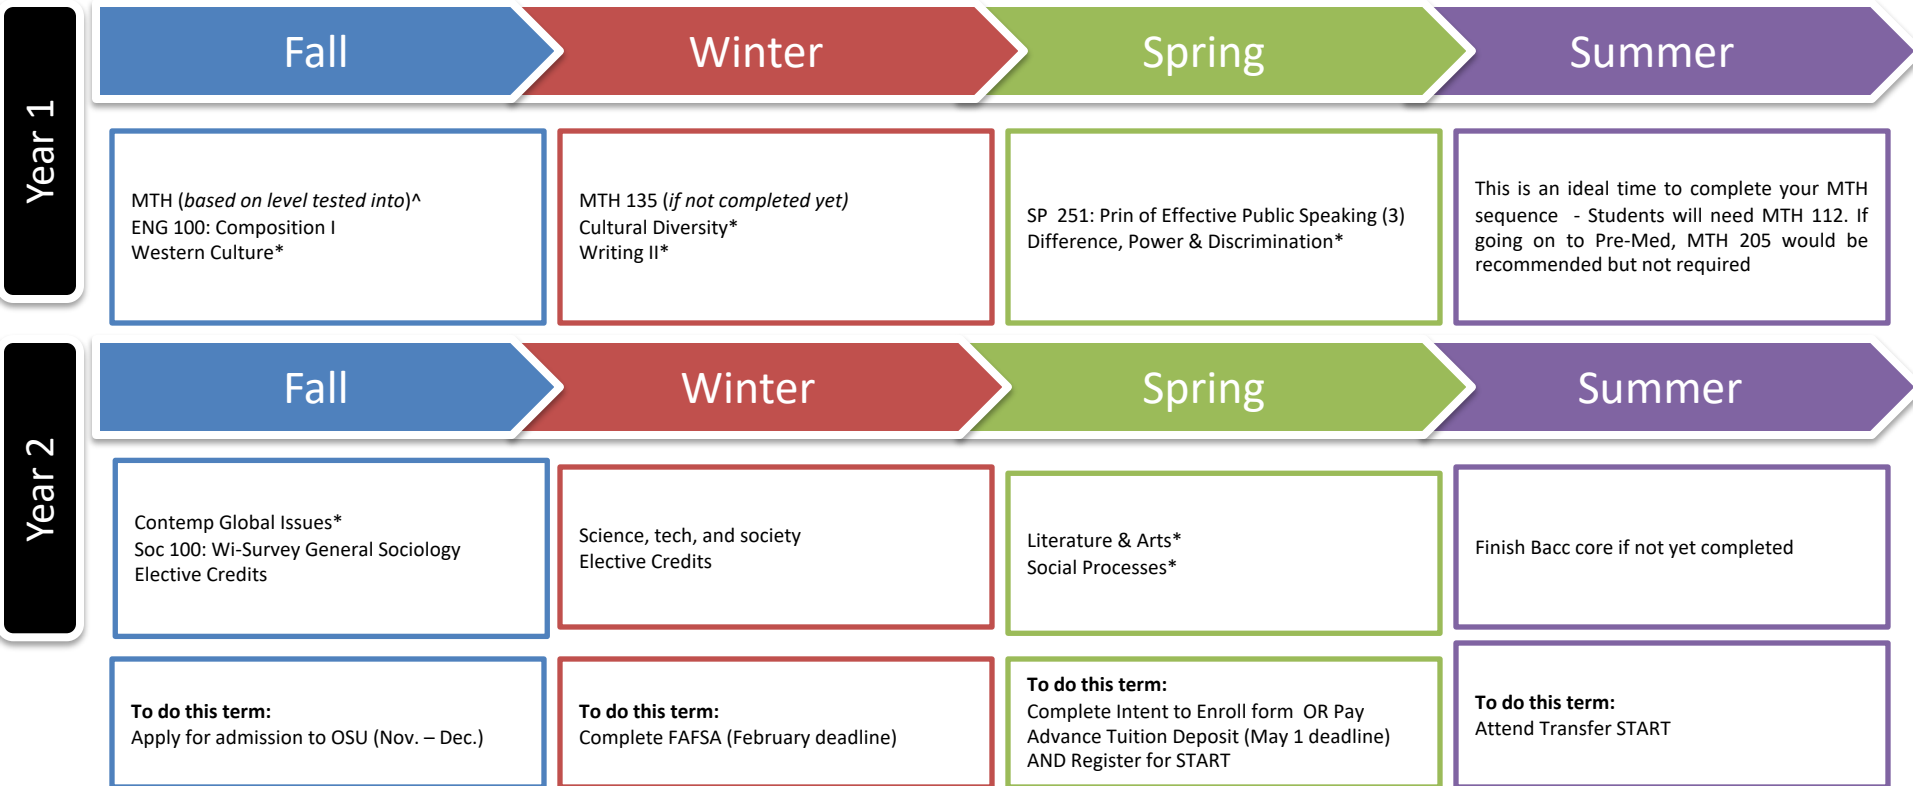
Year 1

Fall

Winter

Spring

Summer

MTH (*based on level tested into*)^
ENG 100: Composition I
Western Culture*

MTH 135 (*if not completed yet)*
Cultural Diversity*
Writing II*

SP 251: Prin of Effective Public Speaking (3)
Difference, Power & Discrimination*

This is an ideal time to complete your MTH sequence - Students will need MTH 112. If going on to Pre-Med, MTH 205 would be recommended but not required

Year 2

Fall

Winter

Spring

Summer

Contemp Global Issues*
Soc 100: Wi-Survey General Sociology
Elective Credits

Science, tech, and society
Elective Credits

Literature & Arts*
Social Processes*

Finish Bacc core if not yet completed

**To do this term:**
Apply for admission to OSU (Nov. – Dec.)

**To do this term:**
Complete FAFSA (February deadline)

**To do this term:**
Complete Intent to Enroll form OR Pay Advance Tuition Deposit (May 1 deadline) AND Register for START

**To do this term:**
Attend Transfer START